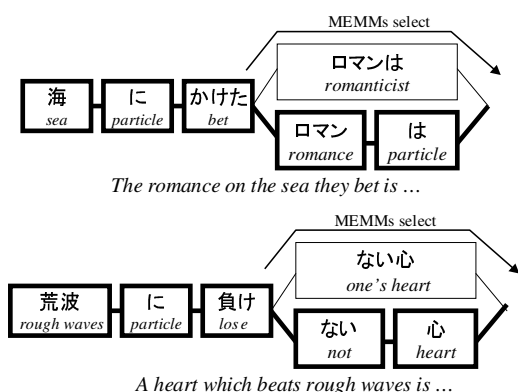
MEMMs select

海
sea

に
particle

かけた
bet

ロマンは
romanticist

ロマン
romance

は
particle

The romance on the sea they bet is …

MEMMs select

荒波
rough waves

に
particle

負け
lose

ない心
one's heart

ない
not

心
heart

A heart which beats rough waves is …